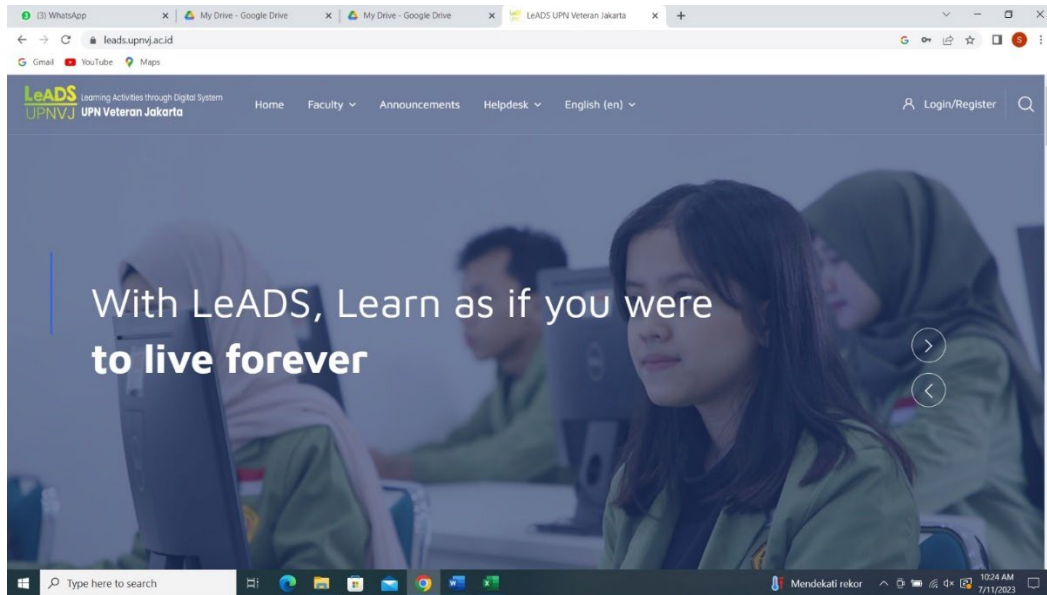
(3) WhatsApp
My Drive - Google Drive
My Drive - Google Drive
LeADS UPN Veteran Jakarta
leads.upnvj.ac.id
Gmail YouTube Maps

LeADS Learning Activities through Digital System
UPNVJ UPN Veteran Jakarta
Home Faculty Announcements Helpdesk English (en)
Login/Register

With LeADS, Learn as if you were
**to live forever**

Type here to search
Mendekati rekor
10:24 AM
7/11/2023